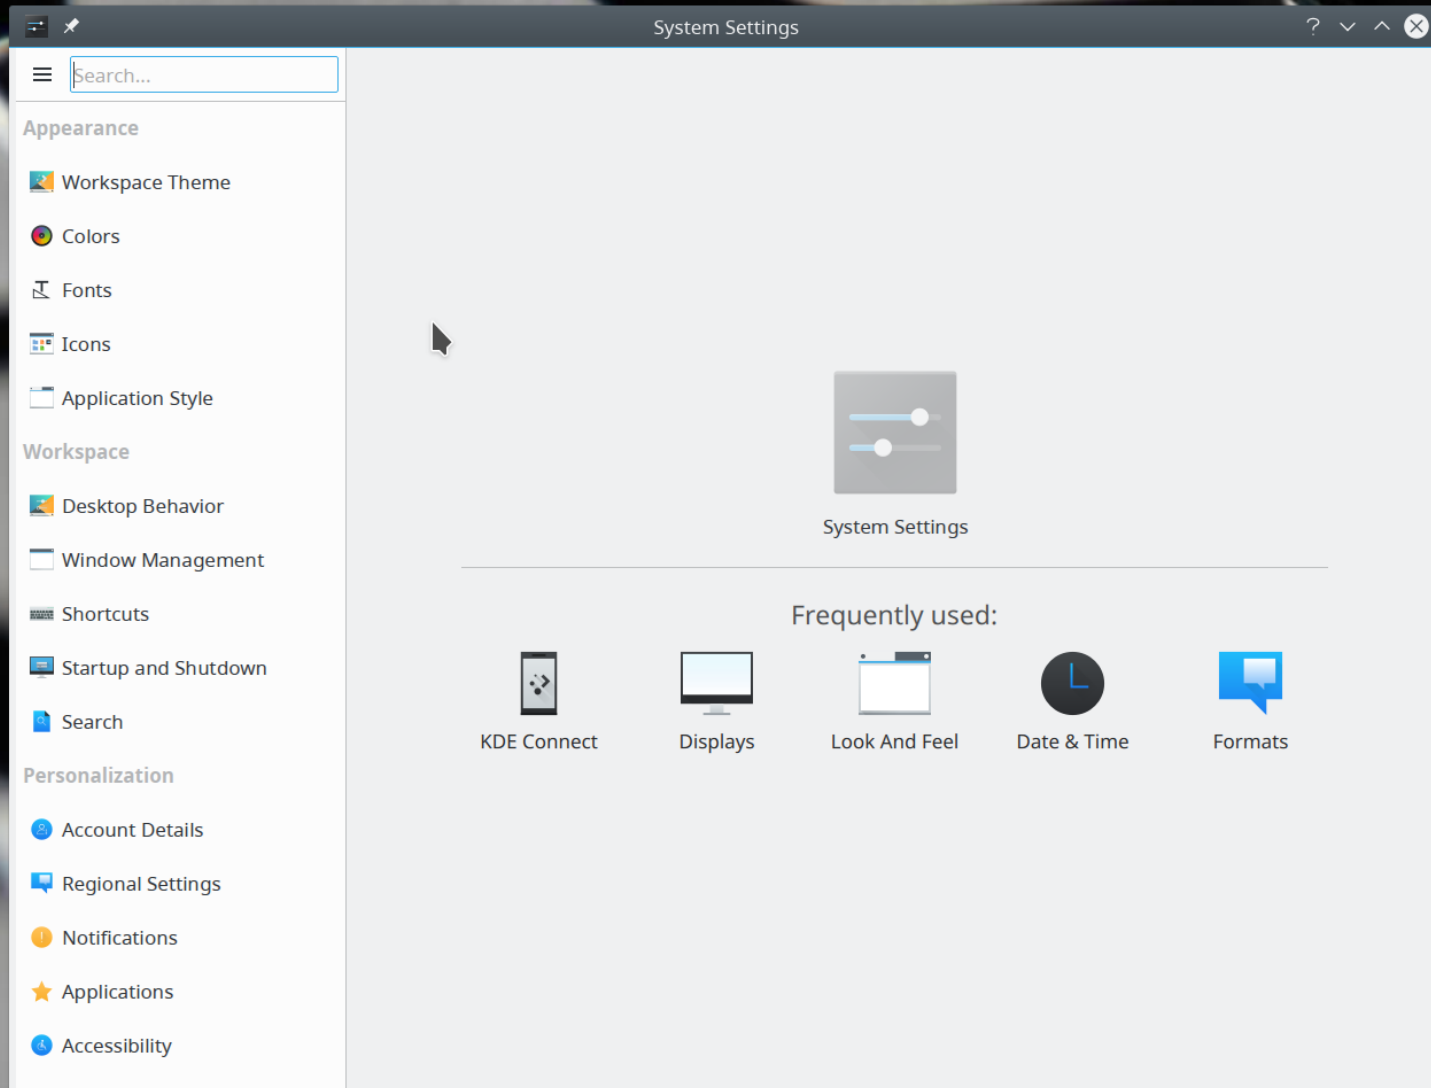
System Settings

?

Search...

Appearance

Workspace Theme

Colors

Fonts

Icons

Application Style

Workspace

Desktop Behavior

Window Management

Shortcuts

Startup and Shutdown

Search

Personalization

Account Details

Regional Settings

Notifications

Applications

Accessibility

System Settings

Frequently used:

KDE Connect

Displays

Look And Feel

Date & Time

Formats